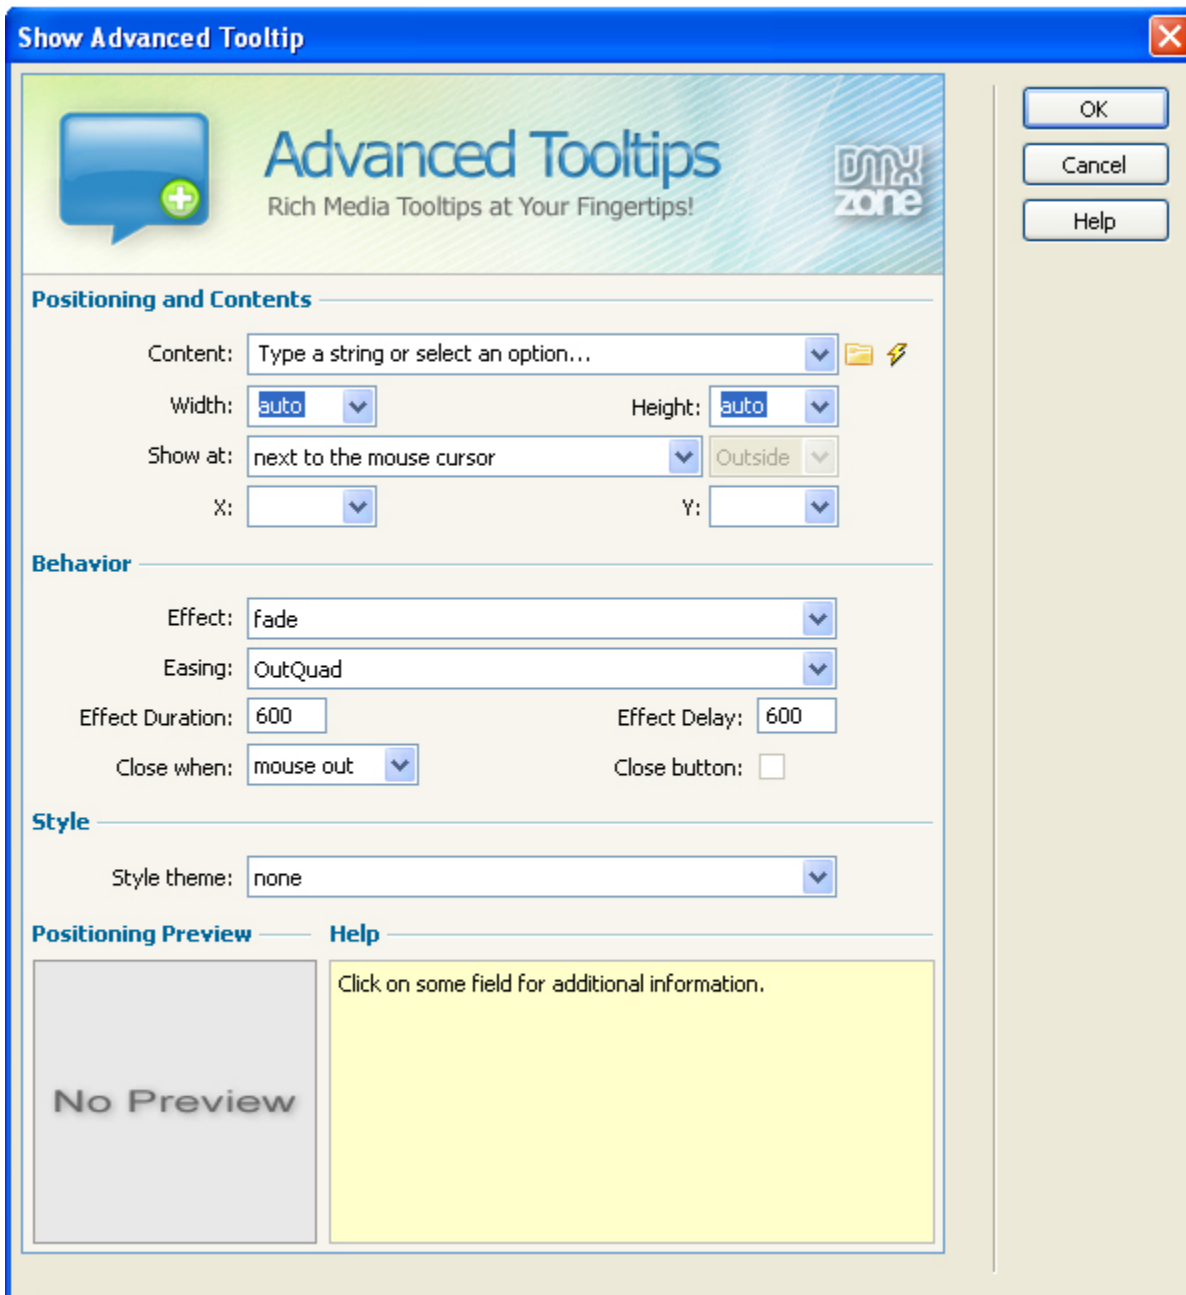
Show Advanced Tooltip

Advanced Tooltips
Rich Media Tooltips at Your Fingertips!

DMX zone

OK
Cancel
Help

Positioning and Contents

Content: Type a string or select an option...
Width: auto
Height: auto
Show at: next to the mouse cursor
Outside
X:
Y:

Behavior

Effect: fade
Easing: OutQuad
Effect Duration: 600
Effect Delay: 600
Close when: mouse out
Close button:

Style

Style theme: none

Positioning Preview

No Preview

Help

Click on some field for additional information.